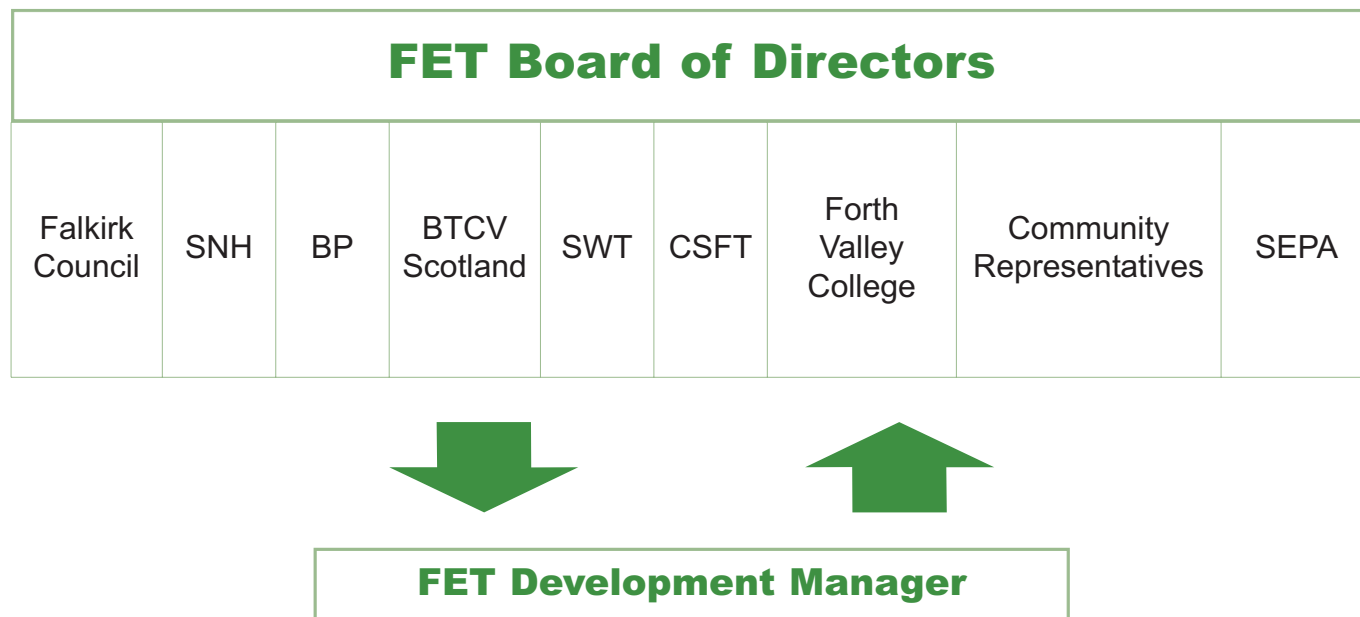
FET Board of Directors

| Falkirk Council | SNH | BP | BTCV Scotland | SWT | CSFT | Forth Valley College | Community Representatives | SEPA |
|---|---|---|---|---|---|---|---|---|

FET Development Manager